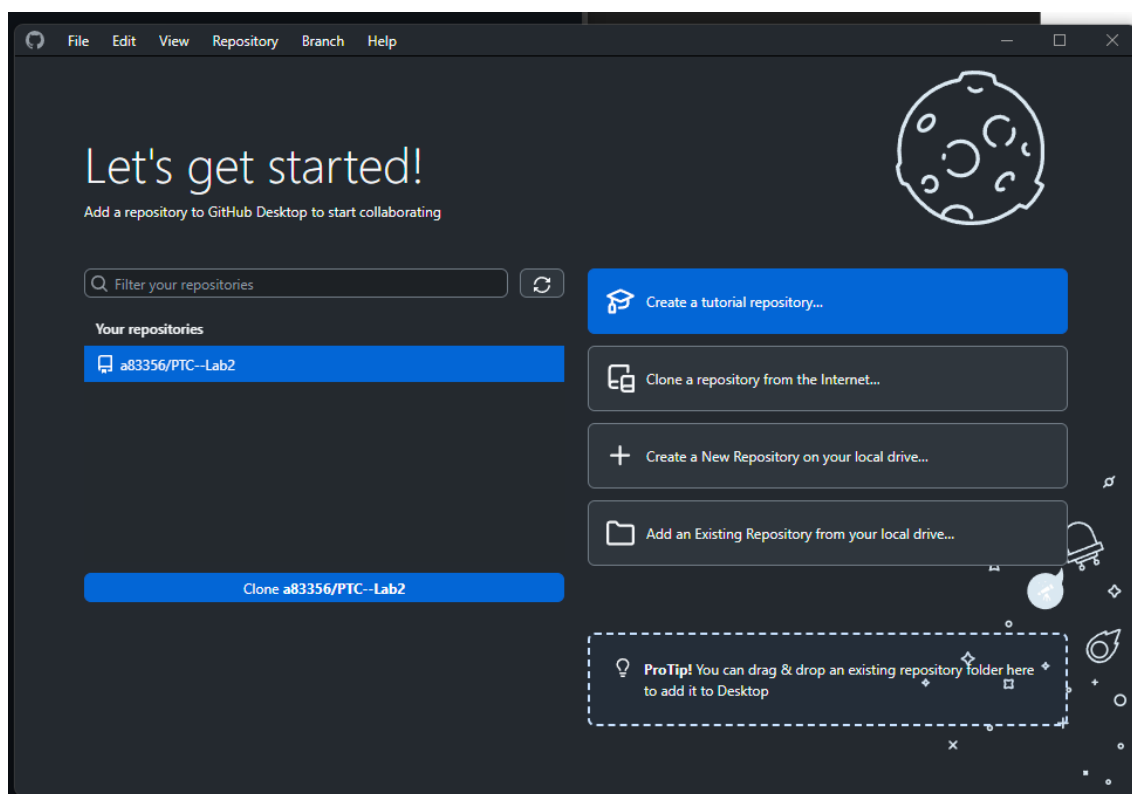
File Edit View Repository Branch Help

Let's get started!

Add a repository to GitHub Desktop to start collaborating

Filter your repositories

Your repositories

a83356/PTC--Lab2

Clone a83356/PTC--Lab2

Create a tutorial repository...

Clone a repository from the Internet...

Create a New Repository on your local drive...

Add an Existing Repository from your local drive...

ProTip! You can drag & drop an existing repository folder here to add it to Desktop